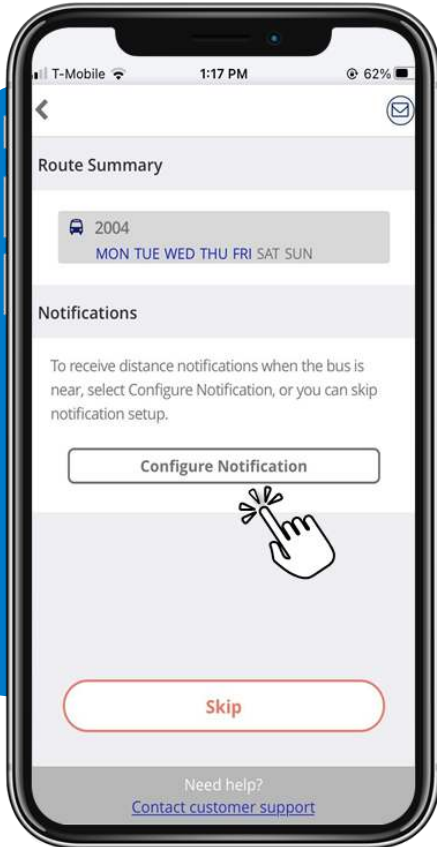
T-Mobile 1:17 PM 62%

<

Route Summary

2004
MON TUE WED THU FRI SAT SUN

Notifications

To receive distance notifications when the bus is near, select Configure Notification, or you can skip notification setup.

Configure Notification

Skip

Need help?
Contact customer support